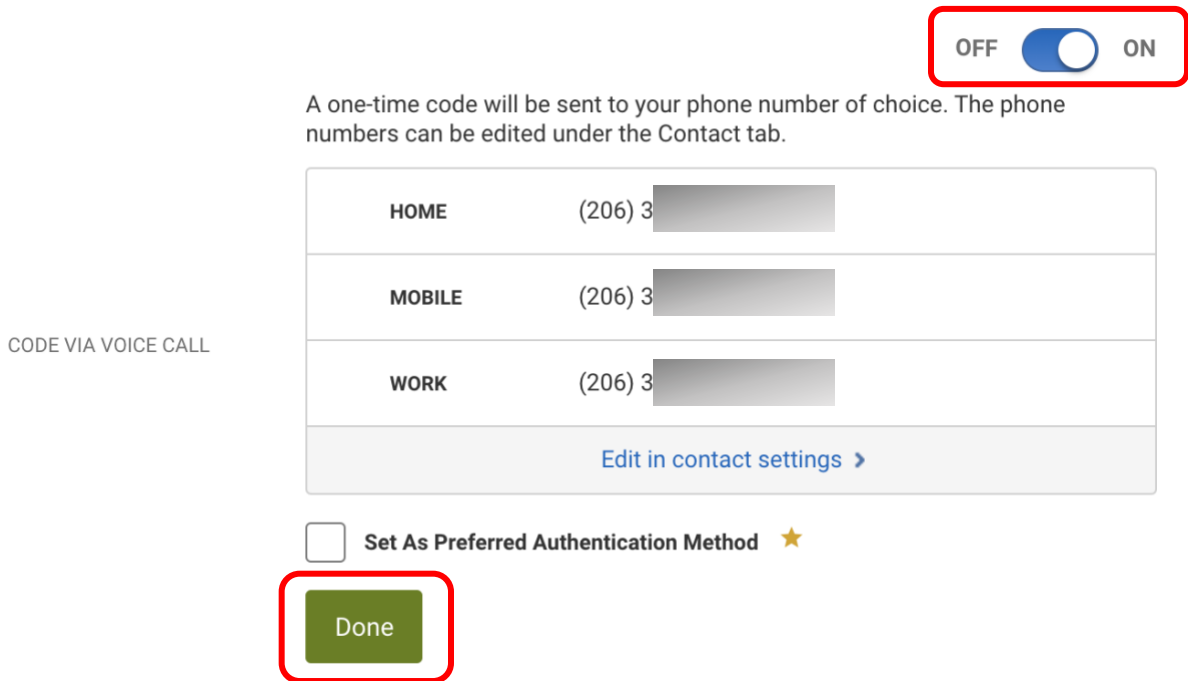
OFF ON

A one-time code will be sent to your phone number of choice. The phone numbers can be edited under the Contact tab.

CODE VIA VOICE CALL

| | |
|---|---|
| HOME | (206) 3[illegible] |
| MOBILE | (206) 3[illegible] |
| WORK | (206) 3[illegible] |

Edit in contact settings ›

Set As Preferred Authentication Method ★

Done